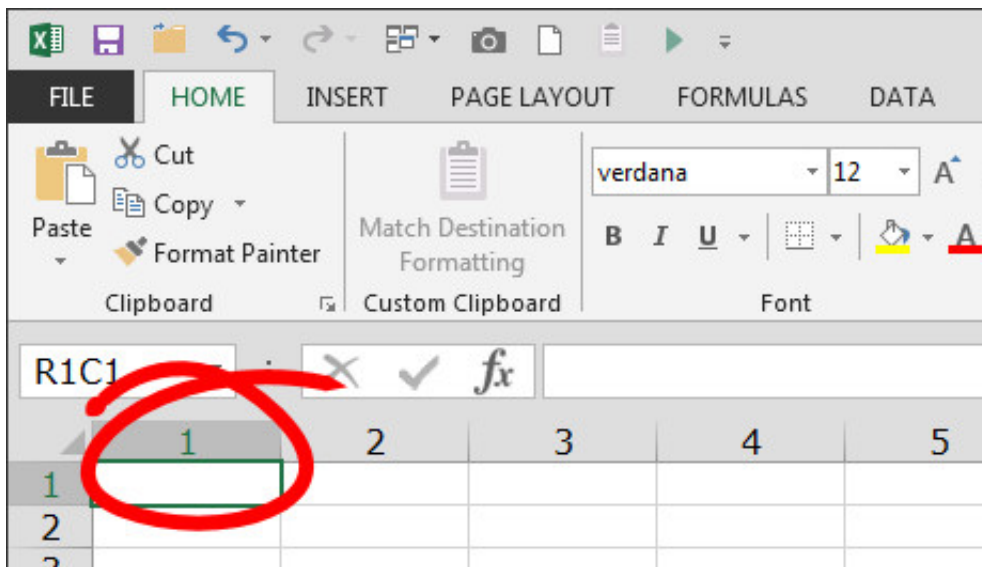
FILE HOME INSERT PAGE LAYOUT FORMULAS DATA

Paste

Cut

Copy

Format Painter

Clipboard

Match Destination Formatting

Custom Clipboard

verdana

12

B I U

Font

R1C1

$fx$

| | 1 | 2 | 3 | 4 | 5 |
|---|---|---|---|---|---|
| 1 | | | | | |
| 2 | | | | | |